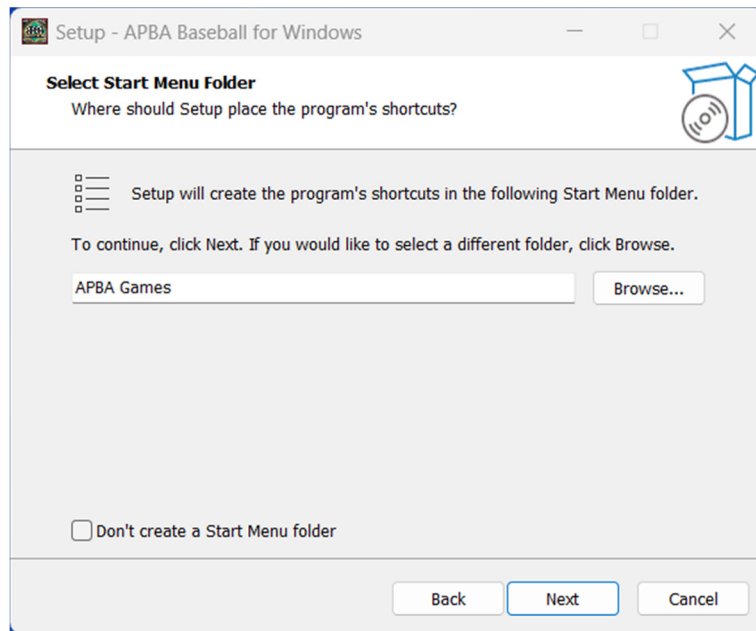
Setup - APBA Baseball for Windows

Select Start Menu Folder

Where should Setup place the program's shortcuts?

Setup will create the program's shortcuts in the following Start Menu folder.

To continue, click Next. If you would like to select a different folder, click Browse.

APBA Games

Browse...

Don't create a Start Menu folder

Back

Next

Cancel